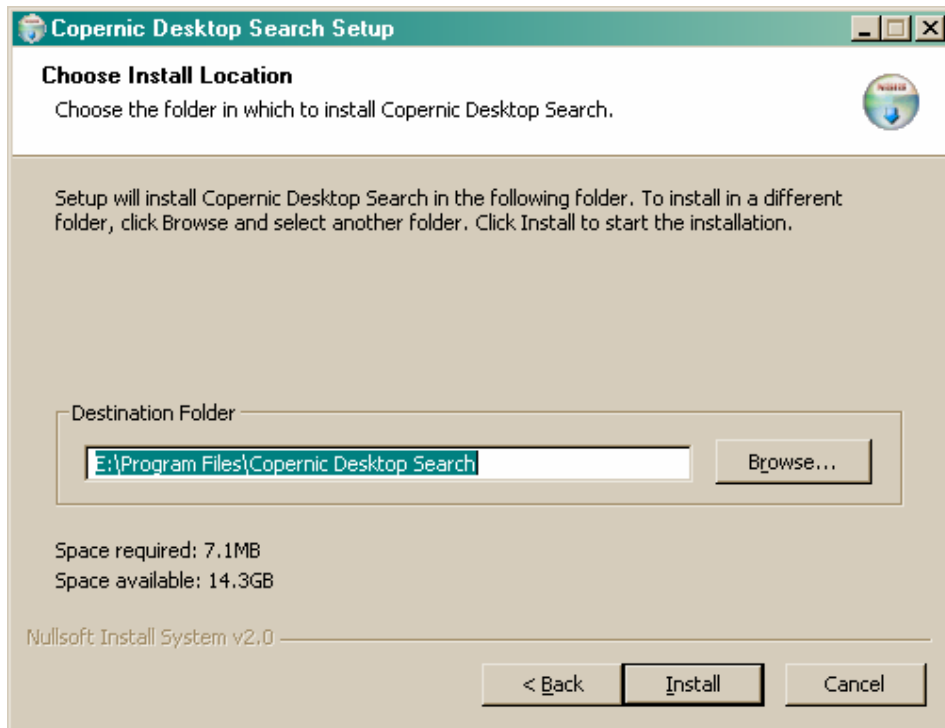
Copernic Desktop Search Setup

Choose Install Location

Choose the folder in which to install Copernic Desktop Search.

Setup will install Copernic Desktop Search in the following folder. To install in a different folder, click Browse and select another folder. Click Install to start the installation.

Destination Folder

E:\Program Files\Copernic Desktop Search

Browse...

Space required: 7.1MB

Space available: 14.3GB

Nullsoft Install System v2.0

< Back

Install

Cancel